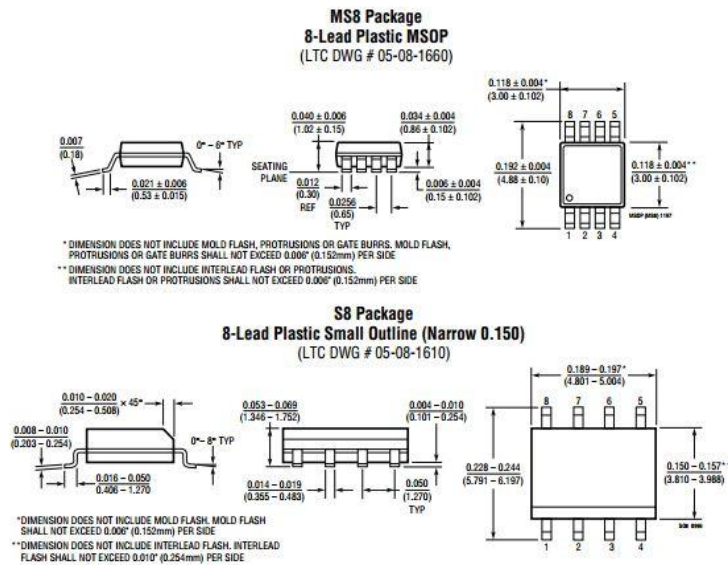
MS8 Package
8-Lead Plastic MSOP
(LTC DWG # 05-08-1660)

0.007
(0.18)

0° – 6° TYP

0.021 ± 0.006
(0.53 ± 0.015)

0.040 ± 0.006
(1.02 ± 0.15)

0.034 ± 0.004
(0.86 ± 0.102)

SEATING PLANE

0.012
(0.30)
REF

0.0256
(0.65)
TYP

0.006 ± 0.004
(0.15 ± 0.102)

0.118 ± 0.004*
(3.00 ± 0.102)

8 7 6 5

0.192 ± 0.004
(4.88 ± 0.10)

0.118 ± 0.004**
(3.00 ± 0.102)

MSOP (MS8) 1197

1 2 3 4

* DIMENSION DOES NOT INCLUDE MOLD FLASH, PROTRUSIONS OR GATE BURRS. MOLD FLASH, PROTRUSIONS OR GATE BURRS SHALL NOT EXCEED 0.006" (0.152mm) PER SIDE
** DIMENSION DOES NOT INCLUDE INTERLEAD FLASH OR PROTRUSIONS. INTERLEAD FLASH OR PROTRUSIONS SHALL NOT EXCEED 0.006" (0.152mm) PER SIDE

S8 Package
8-Lead Plastic Small Outline (Narrow 0.150)
(LTC DWG # 05-08-1610)

0.010 – 0.020
(0.254 – 0.508) × 45°

0.008 – 0.010
(0.203 – 0.254)

0° – 8° TYP

0.016 – 0.050
0.406 – 1.270

0.053 – 0.069
(1.346 – 1.752)

0.004 – 0.010
(0.101 – 0.254)

0.014 – 0.019
(0.355 – 0.483)

0.050
(1.270)
TYP

0.189 – 0.197*
(4.801 – 5.004)

8 7 6 5

0.228 – 0.244
(5.791 – 6.197)

0.150 – 0.157**
(3.810 – 3.988)

SO8 0996

1 2 3 4

*DIMENSION DOES NOT INCLUDE MOLD FLASH. MOLD FLASH SHALL NOT EXCEED 0.006" (0.152mm) PER SIDE
**DIMENSION DOES NOT INCLUDE INTERLEAD FLASH. INTERLEAD FLASH SHALL NOT EXCEED 0.010" (0.254mm) PER SIDE